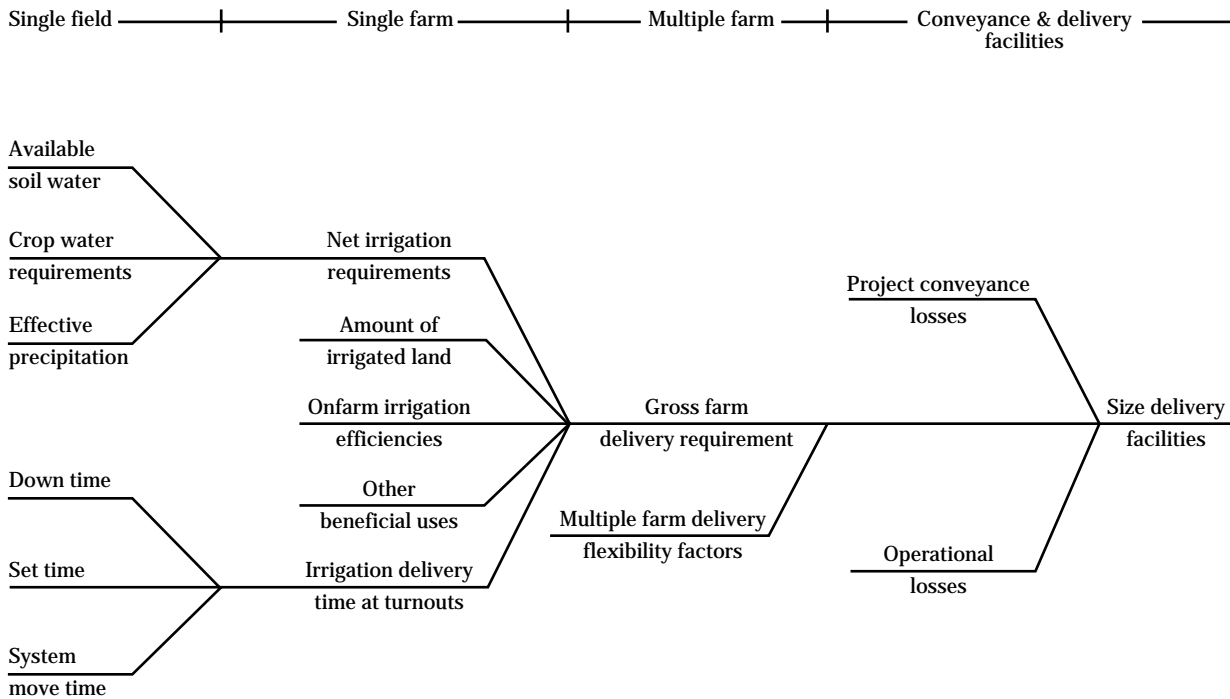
Single field — Single farm — Multiple farm — Conveyance & delivery facilities

Available soil water

Crop water requirements

Effective precipitation

Net irrigation requirements

Amount of irrigated land

Onfarm irrigation efficiencies

Other beneficial uses

Down time

Set time

System move time

Irrigation delivery time at turnouts

Gross farm delivery requirement

Multiple farm delivery flexibility factors

Project conveyance losses

Operational losses

Size delivery facilities